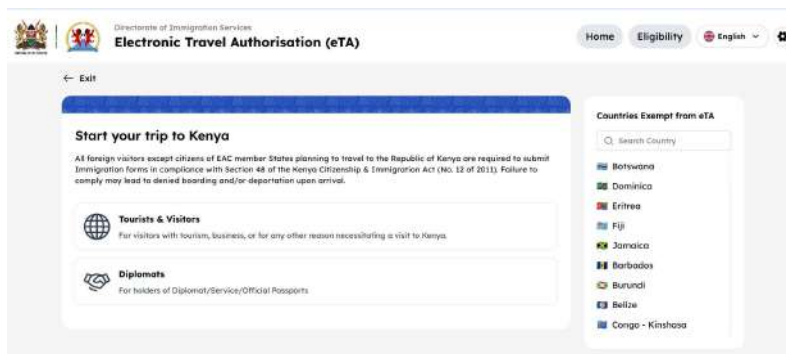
Directorate of Immigration Services
Electronic Travel Authorisation (eTA)

Home
Eligibility
English

← Exit

Start your trip to Kenya

All foreign visitors except citizens of EAC member States planning to travel to the Republic of Kenya are required to submit Immigration forms in compliance with Section 48 of the Kenya Citizenship & Immigration Act (No. 12 of 2011). Failure to comply may lead to denied boarding and/or deportation upon arrival.

Tourists & Visitors
For visitors with tourism, business, or for any other reason necessitating a visit to Kenya.

Diplomats
For holders of Diplomat/Service/Official Passports

Countries Exempt from eTA
Search Country
Botswana
Dominica
Eritrea
Fiji
Jamaica
Barbados
Burundi
Belize
Congo - Kinshasa